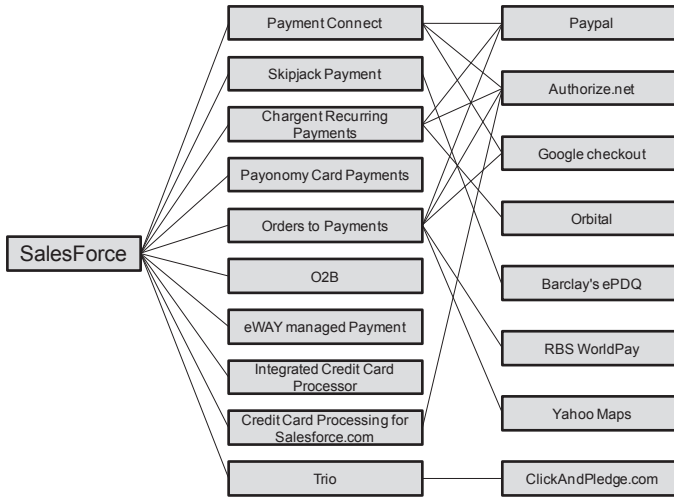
SalesForce

Payment Connect

Skipjack Payment

Chargent Recurring Payments

Payonomy Card Payments

Orders to Payments

O2B

eWAY managed Payment

Integrated Credit Card Processor

Credit Card Processing for Salesforce.com

Trio

Paypal

Authorize.net

Google checkout

Orbital

Barclay's ePDQ

RBS WorldPay

Yahoo Maps

ClickAndPledge.com